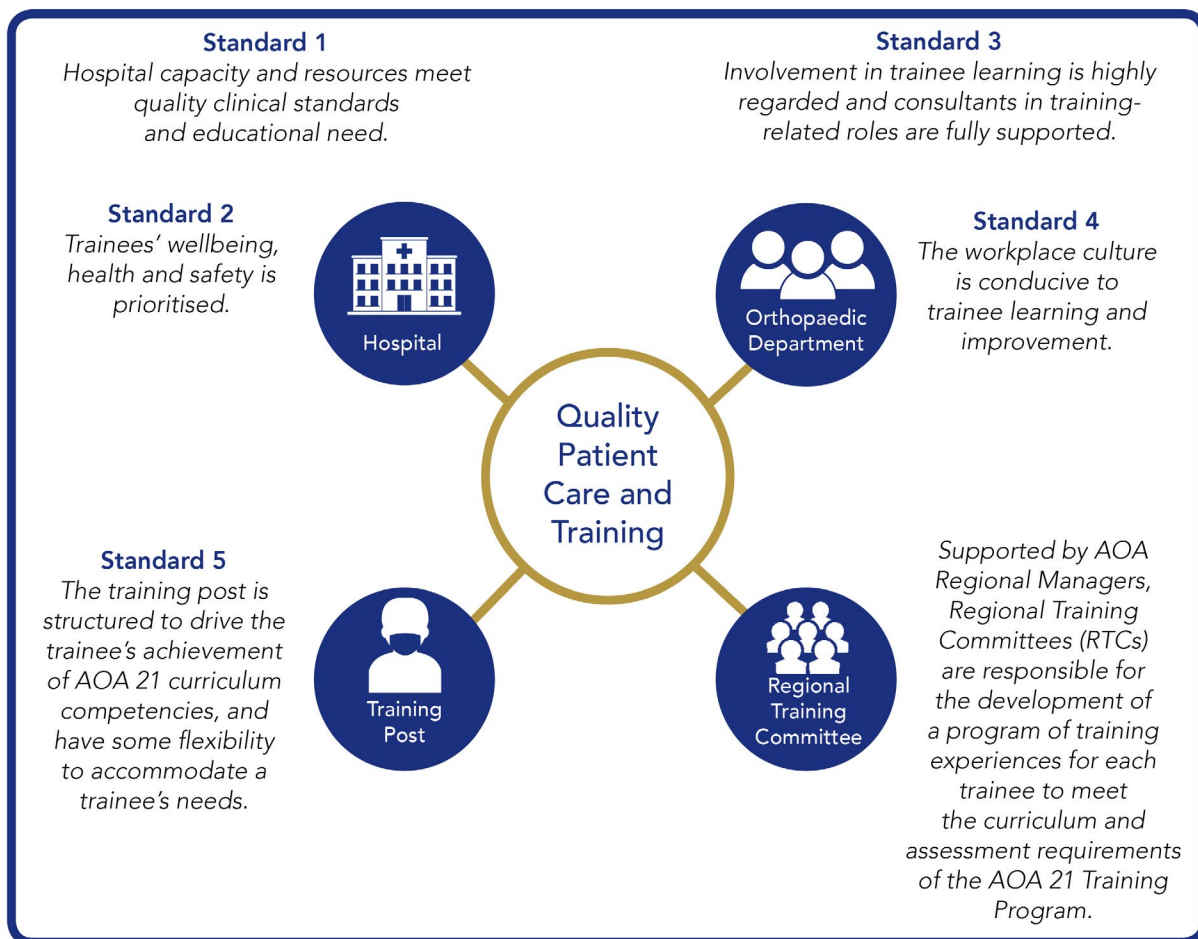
Standard 1
Hospital capacity and resources meet quality clinical standards and educational need.

Standard 3
Involvement in trainee learning is highly regarded and consultants in training-related roles are fully supported.

Standard 2
Trainees' wellbeing, health and safety is prioritised.

Hospital

Orthopaedic Department

Standard 4
The workplace culture is conducive to trainee learning and improvement.

Quality Patient Care and Training

Standard 5
The training post is structured to drive the trainee's achievement of AOA 21 curriculum competencies, and have some flexibility to accommodate a trainee's needs.

Training Post

Regional Training Committee

Supported by AOA Regional Managers, Regional Training Committees (RTCs) are responsible for the development of a program of training experiences for each trainee to meet the curriculum and assessment requirements of the AOA 21 Training Program.